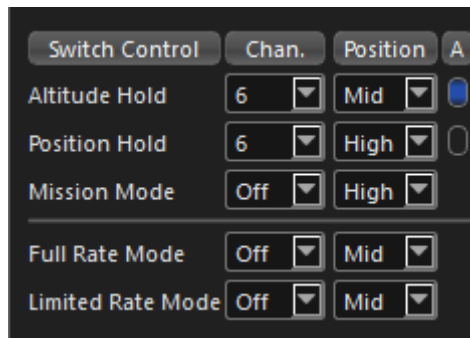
| Switch Control | Chan. | Position | A |
|---|---|---|---|
| Altitude Hold | 6 | Mid | |
| Position Hold | 6 | High | |
| Mission Mode | Off | High | |
| Full Rate Mode | Off | Mid | |
| Limited Rate Mode | Off | Mid | |